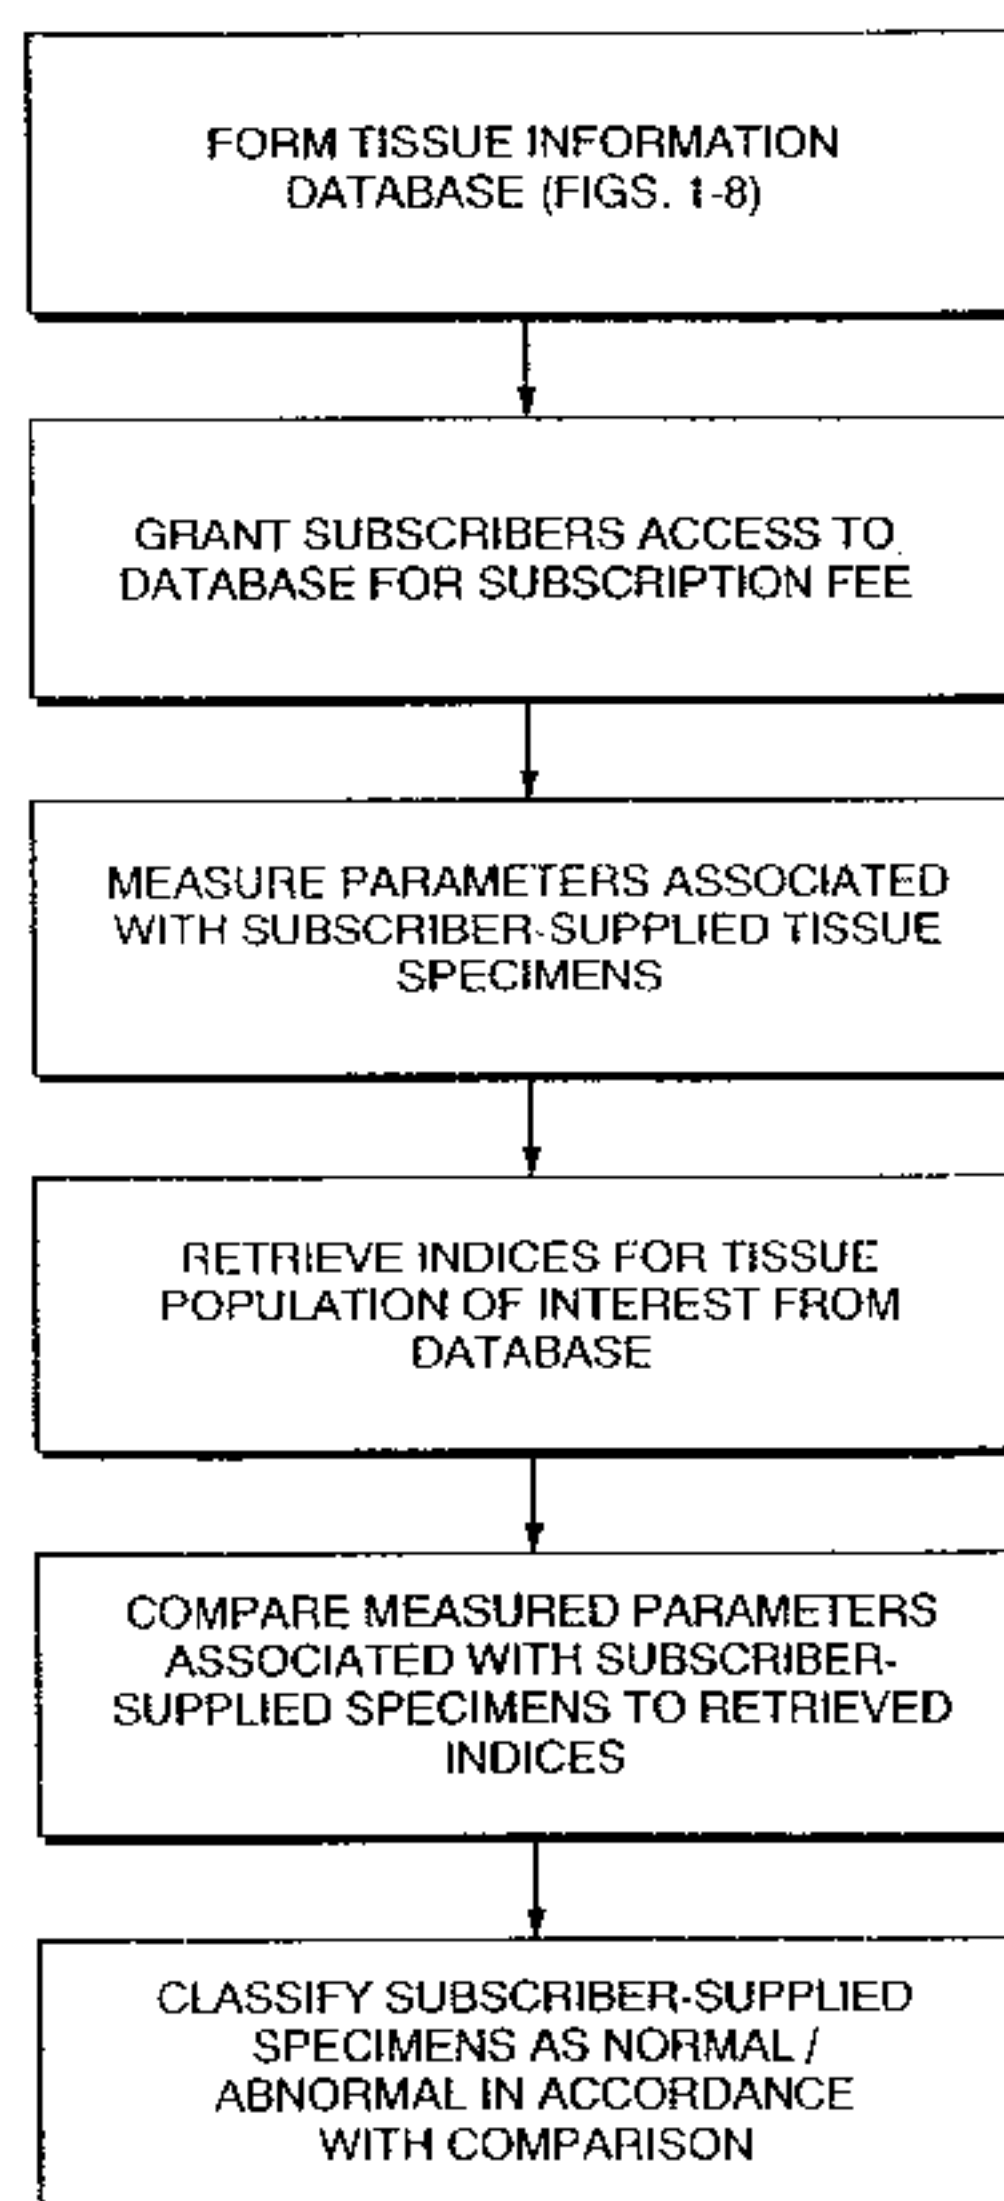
FORM TISSUE INFORMATION DATABASE (FIGS. 1-8)

GRANT SUBSCRIBERS ACCESS TO DATABASE FOR SUBSCRIPTION FEE

MEASURE PARAMETERS ASSOCIATED WITH SUBSCRIBER-SUPPLIED TISSUE SPECIMENS

RETRIEVE INDICES FOR TISSUE POPULATION OF INTEREST FROM DATABASE

COMPARE MEASURED PARAMETERS ASSOCIATED WITH SUBSCRIBER-SUPPLIED SPECIMENS TO RETRIEVED INDICES

CLASSIFY SUBSCRIBER-SUPPLIED SPECIMENS AS NORMAL / ABNORMAL IN ACCORDANCE WITH COMPARISON